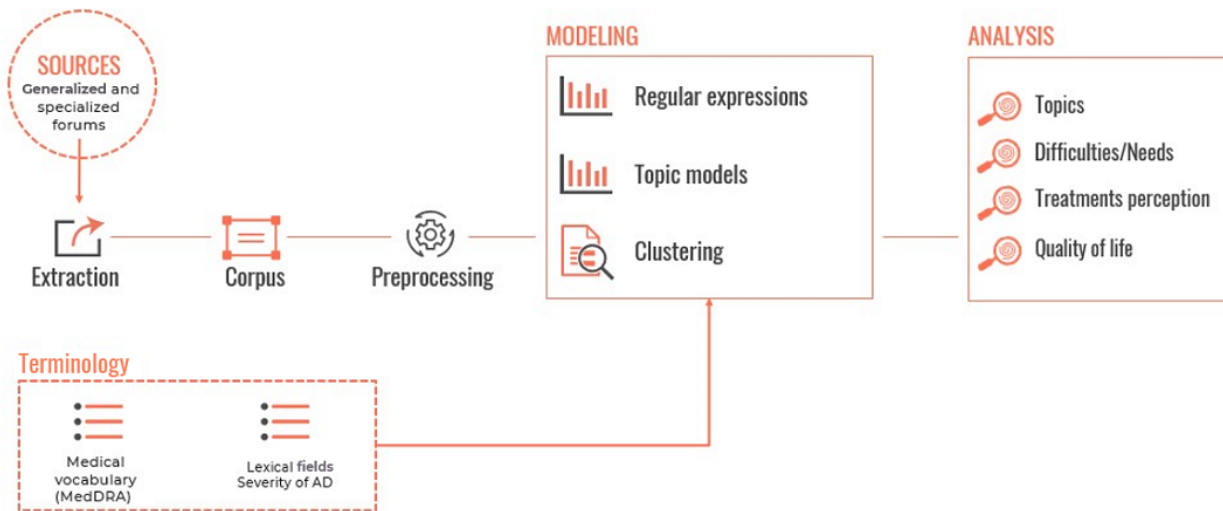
SOURCES
Generalized and specialized forums

Extraction

Corpus

Preprocessing

MODELING

Regular expressions

Topic models

Clustering

ANALYSIS

Topics

Difficulties/Needs

Treatments perception

Quality of life

Terminology

Medical vocabulary (MedDRA)

Lexical fields
Severity of AD